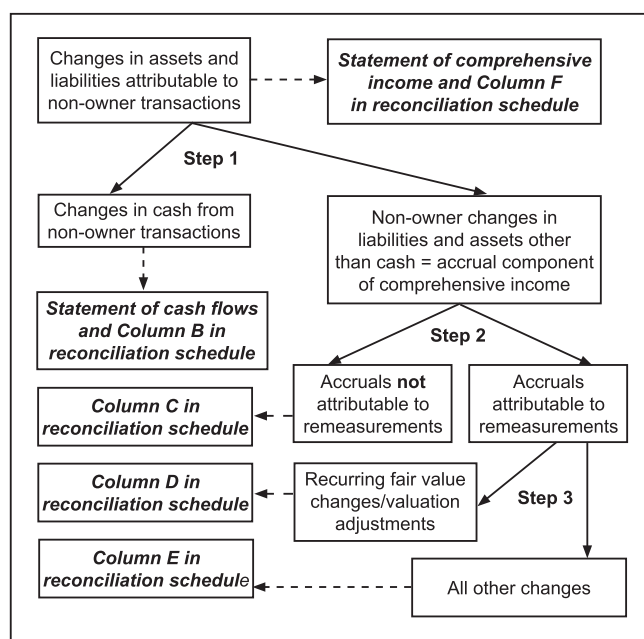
Changes in assets and liabilities attributable to non-owner transactions

Statement of comprehensive income and Column F in reconciliation schedule

Step 1

Changes in cash from non-owner transactions

Non-owner changes in liabilities and assets other than cash = accrual component of comprehensive income

Statement of cash flows and Column B in reconciliation schedule

Step 2

Accruals **not** attributable to remeasurements

Accruals attributable to remeasurements

Column C in reconciliation schedule

Column D in reconciliation schedule

Recurring fair value changes/valuation adjustments

Step 3

Column E in reconciliation schedule

All other changes